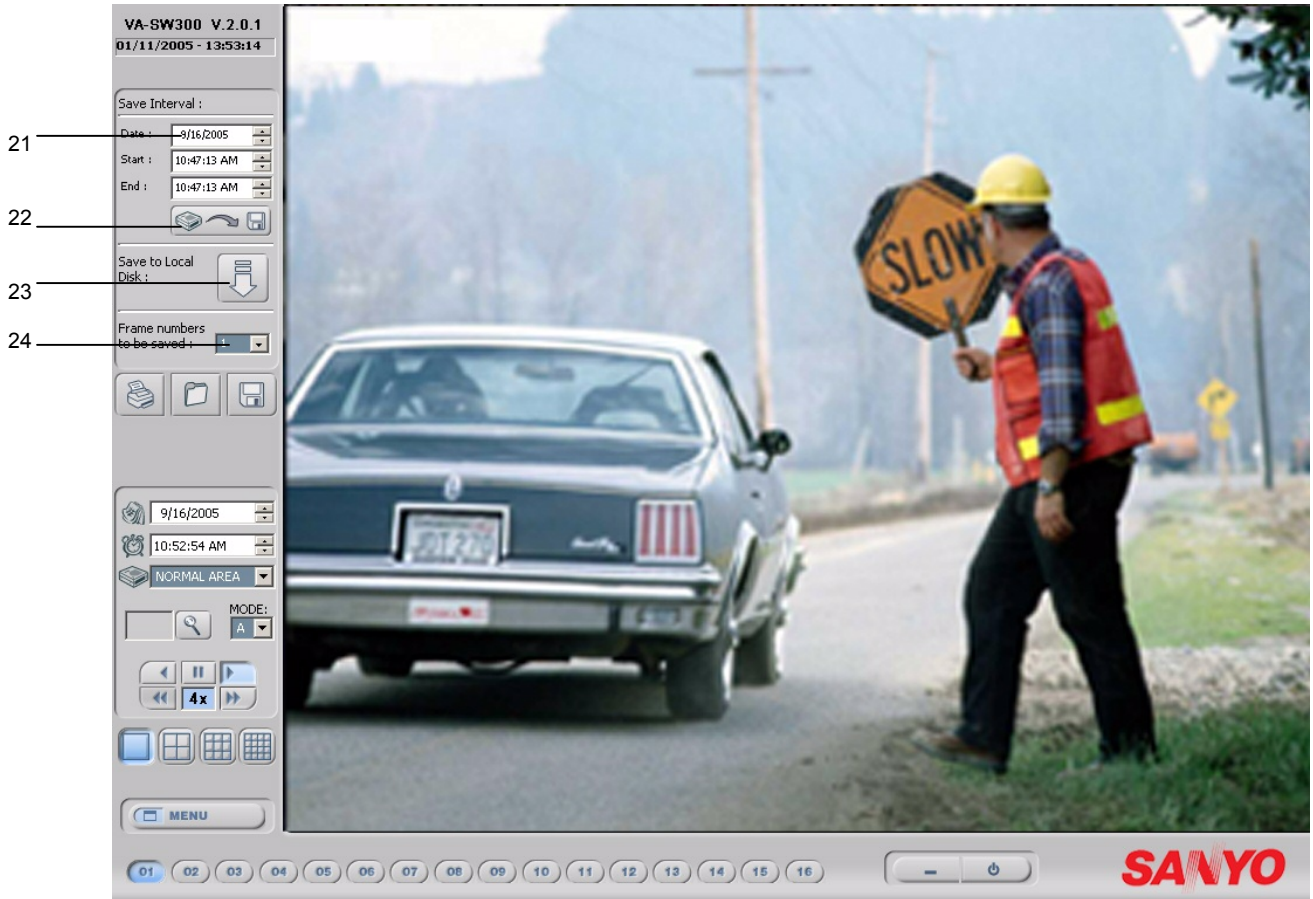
VA-SW300 V.2.0.1
01/11/2005 - 13:53:14

Save Interval :
21
Date : 9/16/2005
Start : 10:47:13 AM
End : 10:47:13 AM
22
Save to Local Disk :
23
Frame numbers to be saved : 1
24

9/16/2005
10:52:54 AM
NORMAL AREA
MODE:
A
4x

MENU

SLOW

01 02 03 04 05 06 07 08 09 10 11 12 13 14 15 16

SANYO